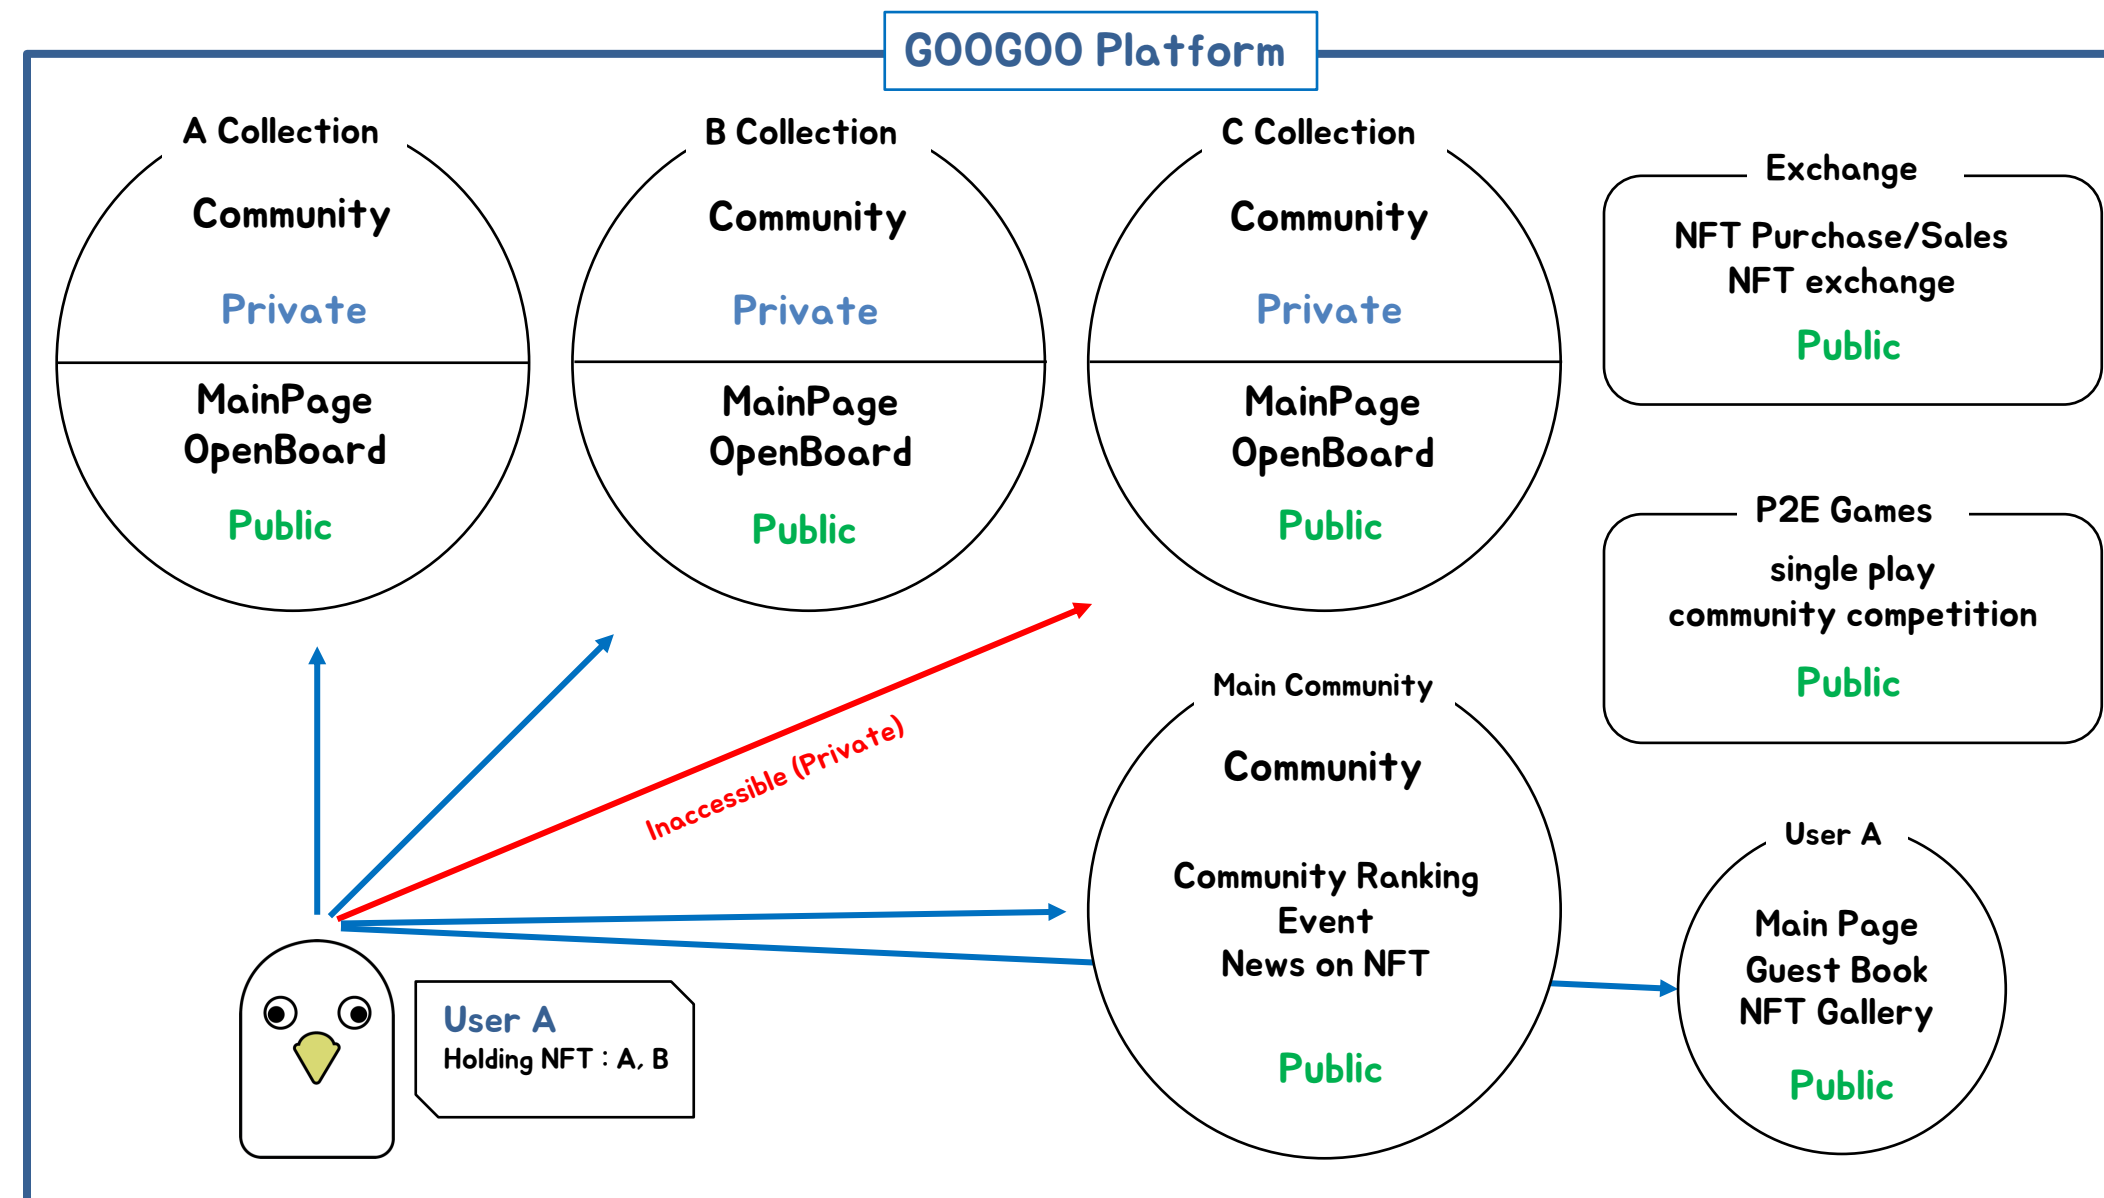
GOOGOO Platform

A Collection

Community

Private

MainPage
OpenBoard

Public

B Collection

Community

Private

MainPage
OpenBoard

Public

C Collection

Community

Private

MainPage
OpenBoard

Public

Exchange

NFT Purchase/Sales
NFT exchange

Public

P2E Games

single play
community competition

Public

Inaccessible (Private)

Main Community

Community

Community Ranking
Event
News on NFT

Public

User A

Main Page
Guest Book
NFT Gallery

Public

User A
Holding NFT : A, B